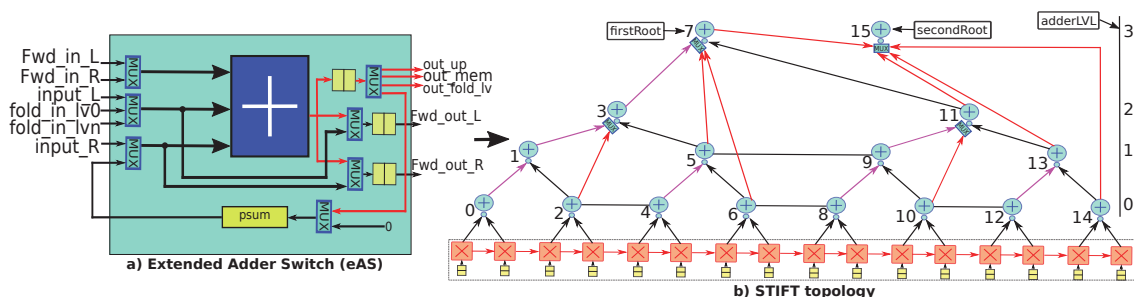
Fwd_in_L
Fwd_in_R
input_L
fold_in_lv0
fold_in_lvn
input_R
MUX
MUX
MUX
MUX
MUX
MUX
MUX
out_up
out_mem
out_fold_lv
Fwd_out_L
Fwd_out_R
psum
0
a) Extended Adder Switch (eAS)

firstRoot
7
15
secondRoot
adderLVL
3
MUX
MUX
3
11
2
MUX
MUX
1
5
9
13
1
0
2
4
6
8
10
12
14
0
b) STIFT topology